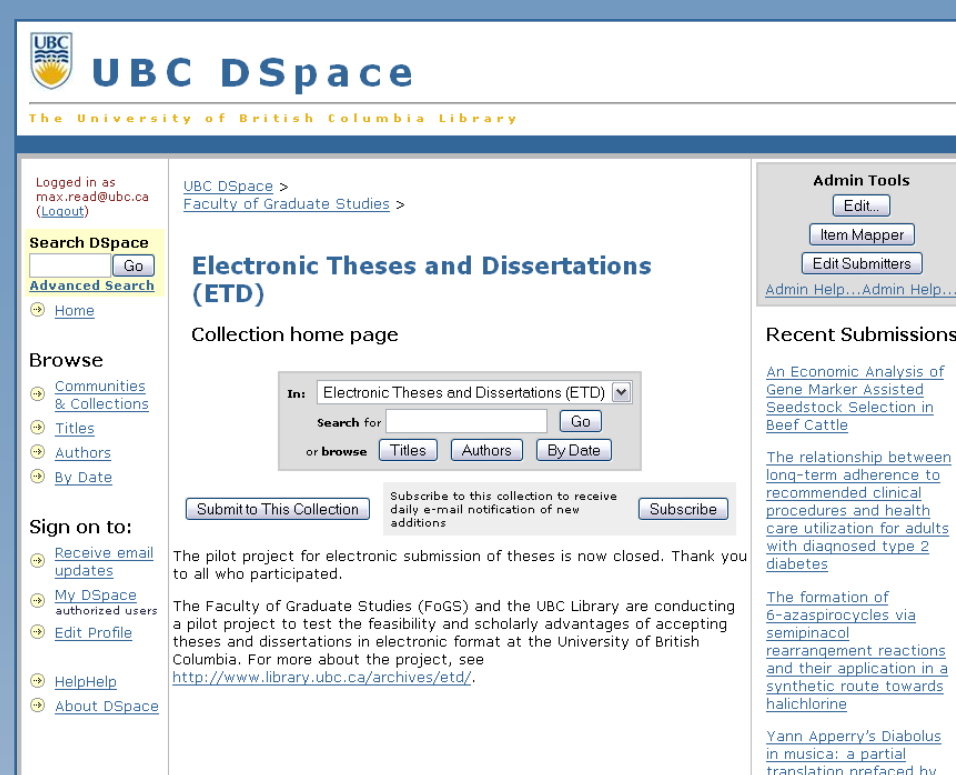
UBC

UBC DSpace

The University of British Columbia Library

Logged in as max.read@ubc.ca (Logout)

Search DSpace

Go

Advanced Search

Home

Browse

Communities & Collections

Titles

Authors

By Date

Sign on to:

Receive email updates

My DSpace authorized users

Edit Profile

HelpHelp

About DSpace

UBC DSpace > Faculty of Graduate Studies >

Electronic Theses and Dissertations (ETD)

Collection home page

In: Electronic Theses and Dissertations (ETD)

Search for Go

or browse Titles Authors By Date

Submit to This Collection

Subscribe to this collection to receive daily e-mail notification of new additions

Subscribe

The pilot project for electronic submission of theses is now closed. Thank you to all who participated.

The Faculty of Graduate Studies (FoGS) and the UBC Library are conducting a pilot project to test the feasibility and scholarly advantages of accepting theses and dissertations in electronic format at the University of British Columbia. For more about the project, see http://www.library.ubc.ca/archives/etd/.

Admin Tools

Edit...

Item Mapper

Edit Submitters

Admin Help...Admin Help...

Recent Submissions

An Economic Analysis of Gene Marker Assisted Seedstock Selection in Beef Cattle

The relationship between long-term adherence to recommended clinical procedures and health care utilization for adults with diagnosed type 2 diabetes

The formation of 6-azaspirocycles via semipinacol rearrangement reactions and their application in a synthetic route towards halichlorine

Yann Apperry's Diabolus in musica: a partial translation prefaced by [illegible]